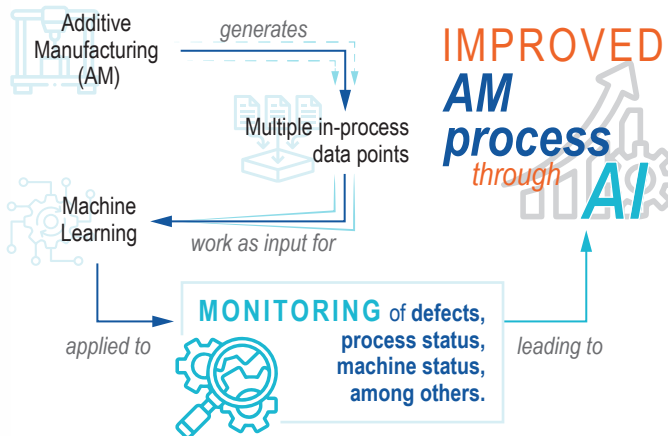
Additive Manufacturing (AM)

generates

Multiple in-process data points

Machine Learning

work as input for

IMPROVED AM process through AI

applied to

MONITORING of defects, process status, machine status, among others.

leading to